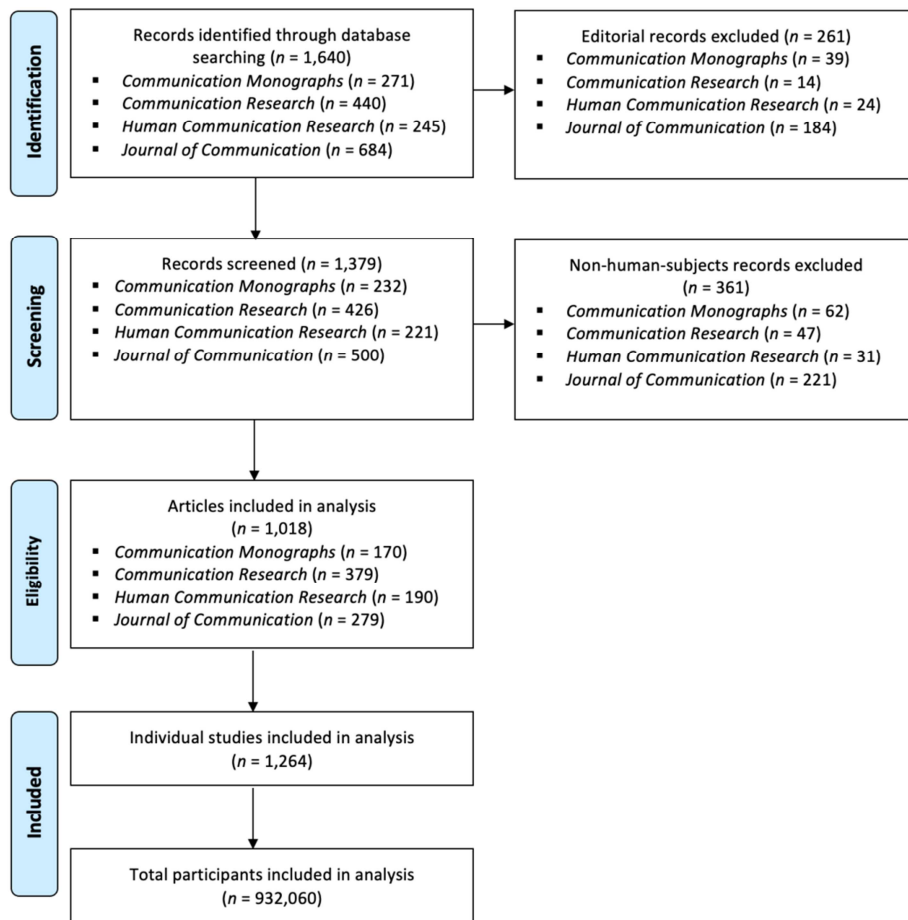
Identification

Records identified through database searching ($n$ = 1,640)
▪ Communication Monographs ($n$ = 271)
▪ Communication Research ($n$ = 440)
▪ Human Communication Research ($n$ = 245)
▪ Journal of Communication ($n$ = 684)

Editorial records excluded ($n$ = 261)
▪ Communication Monographs ($n$ = 39)
▪ Communication Research ($n$ = 14)
▪ Human Communication Research ($n$ = 24)
▪ Journal of Communication ($n$ = 184)

Screening

Records screened ($n$ = 1,379)
▪ Communication Monographs ($n$ = 232)
▪ Communication Research ($n$ = 426)
▪ Human Communication Research ($n$ = 221)
▪ Journal of Communication ($n$ = 500)

Non-human-subjects records excluded ($n$ = 361)
▪ Communication Monographs ($n$ = 62)
▪ Communication Research ($n$ = 47)
▪ Human Communication Research ($n$ = 31)
▪ Journal of Communication ($n$ = 221)

Eligibility

Articles included in analysis ($n$ = 1,018)
▪ Communication Monographs ($n$ = 170)
▪ Communication Research ($n$ = 379)
▪ Human Communication Research ($n$ = 190)
▪ Journal of Communication ($n$ = 279)

Included

Individual studies included in analysis ($n$ = 1,264)

Total participants included in analysis ($n$ = 932,060)